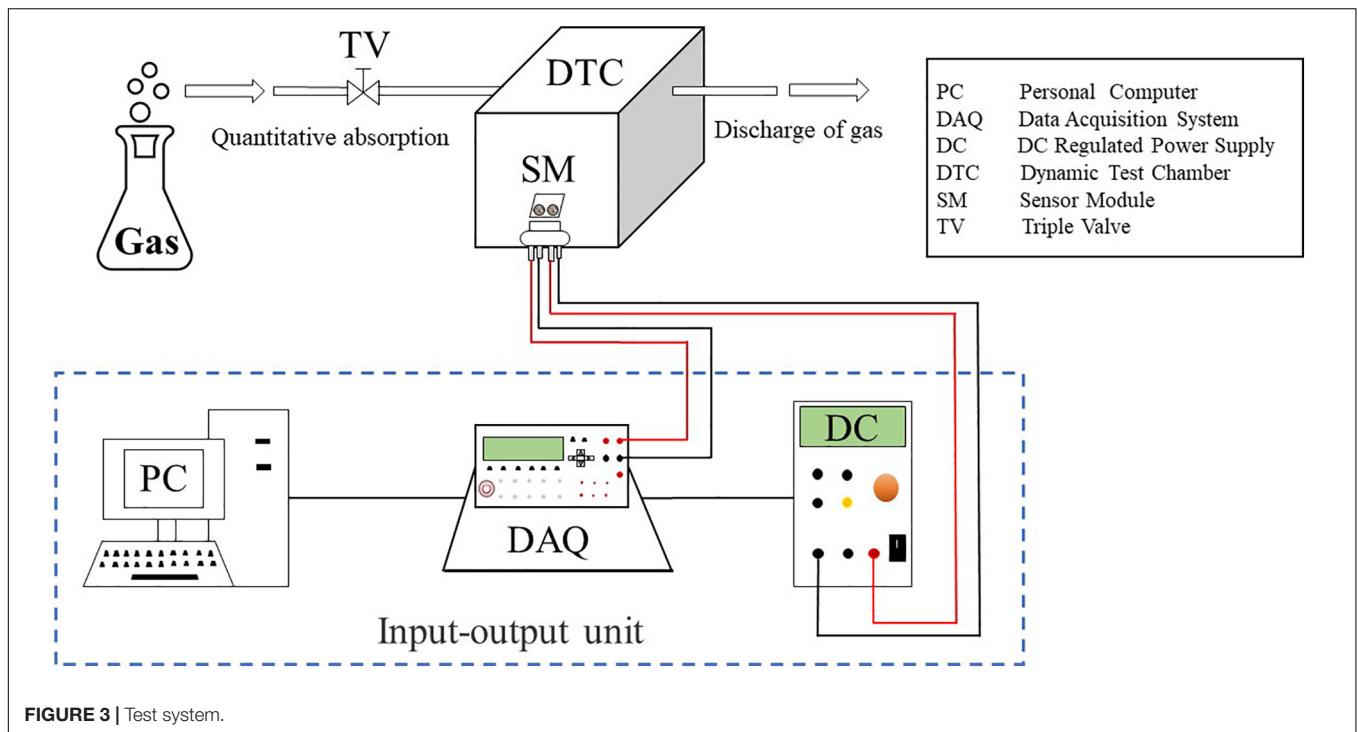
TV

DTC

Gas

Quantitative absorption

Discharge of gas

SM

| PC | Personal Computer |
|---|---|
| DAQ | Data Acquisition System |
| DC | DC Regulated Power Supply |
| DTC | Dynamic Test Chamber |
| SM | Sensor Module |
| TV | Triple Valve |

PC

DAQ

DC

Input-output unit

**FIGURE 3 |** Test system.